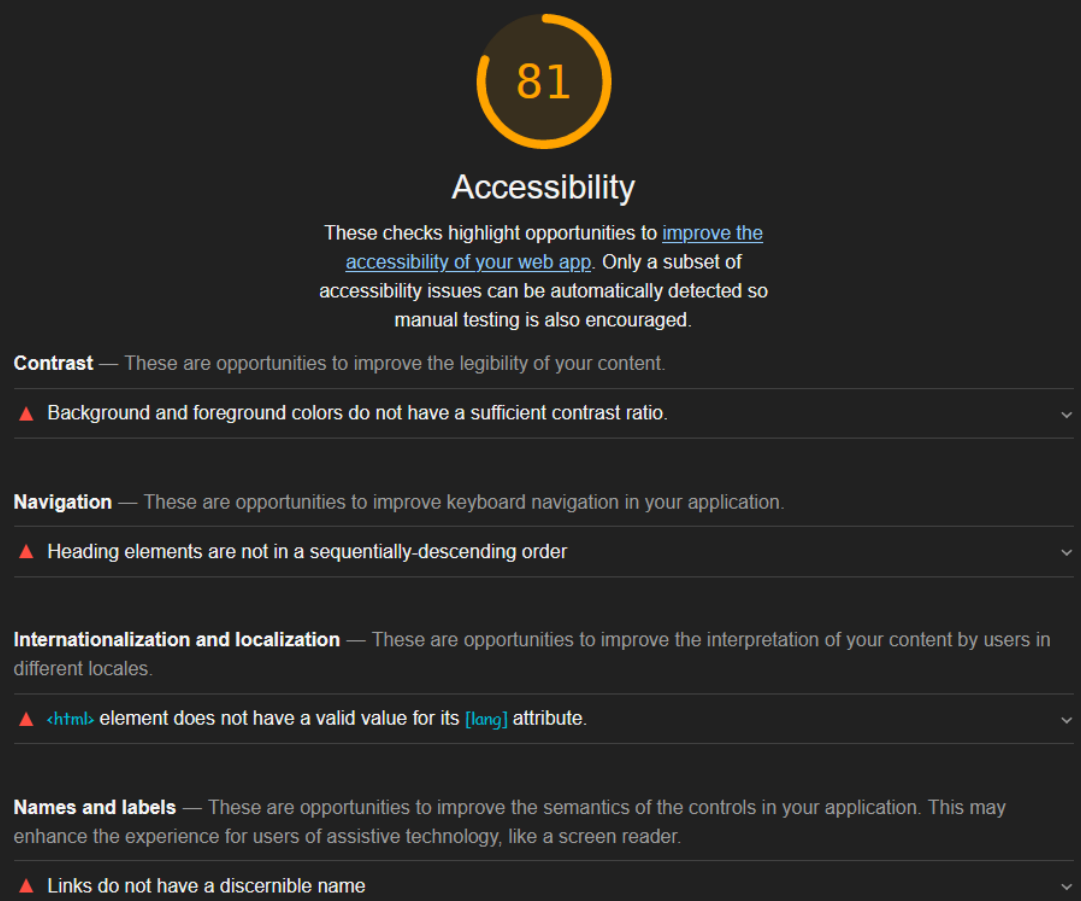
81

Accessibility

These checks highlight opportunities to improve the accessibility of your web app. Only a subset of accessibility issues can be automatically detected so manual testing is also encouraged.

Contrast — These are opportunities to improve the legibility of your content.

Background and foreground colors do not have a sufficient contrast ratio.

Navigation — These are opportunities to improve keyboard navigation in your application.

Heading elements are not in a sequentially-descending order

Internationalization and localization — These are opportunities to improve the interpretation of your content by users in different locales.

<html> element does not have a valid value for its [lang] attribute.

Names and labels — These are opportunities to improve the semantics of the controls in your application. This may enhance the experience for users of assistive technology, like a screen reader.

Links do not have a discernible name